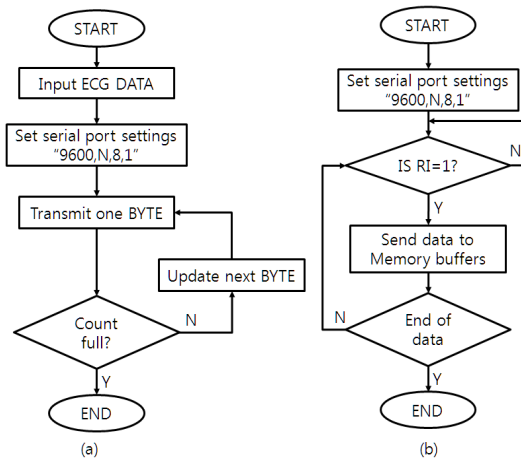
START

Input ECG DATA

Set serial port settings "9600,N,8,1"

Transmit one BYTE

Update next BYTE

Count full?

N

Y

END

(a)

START

Set serial port settings "9600,N,8,1"

IS RI=1?

N

Y

Send data to Memory buffers

N

End of data

Y

END

(b)